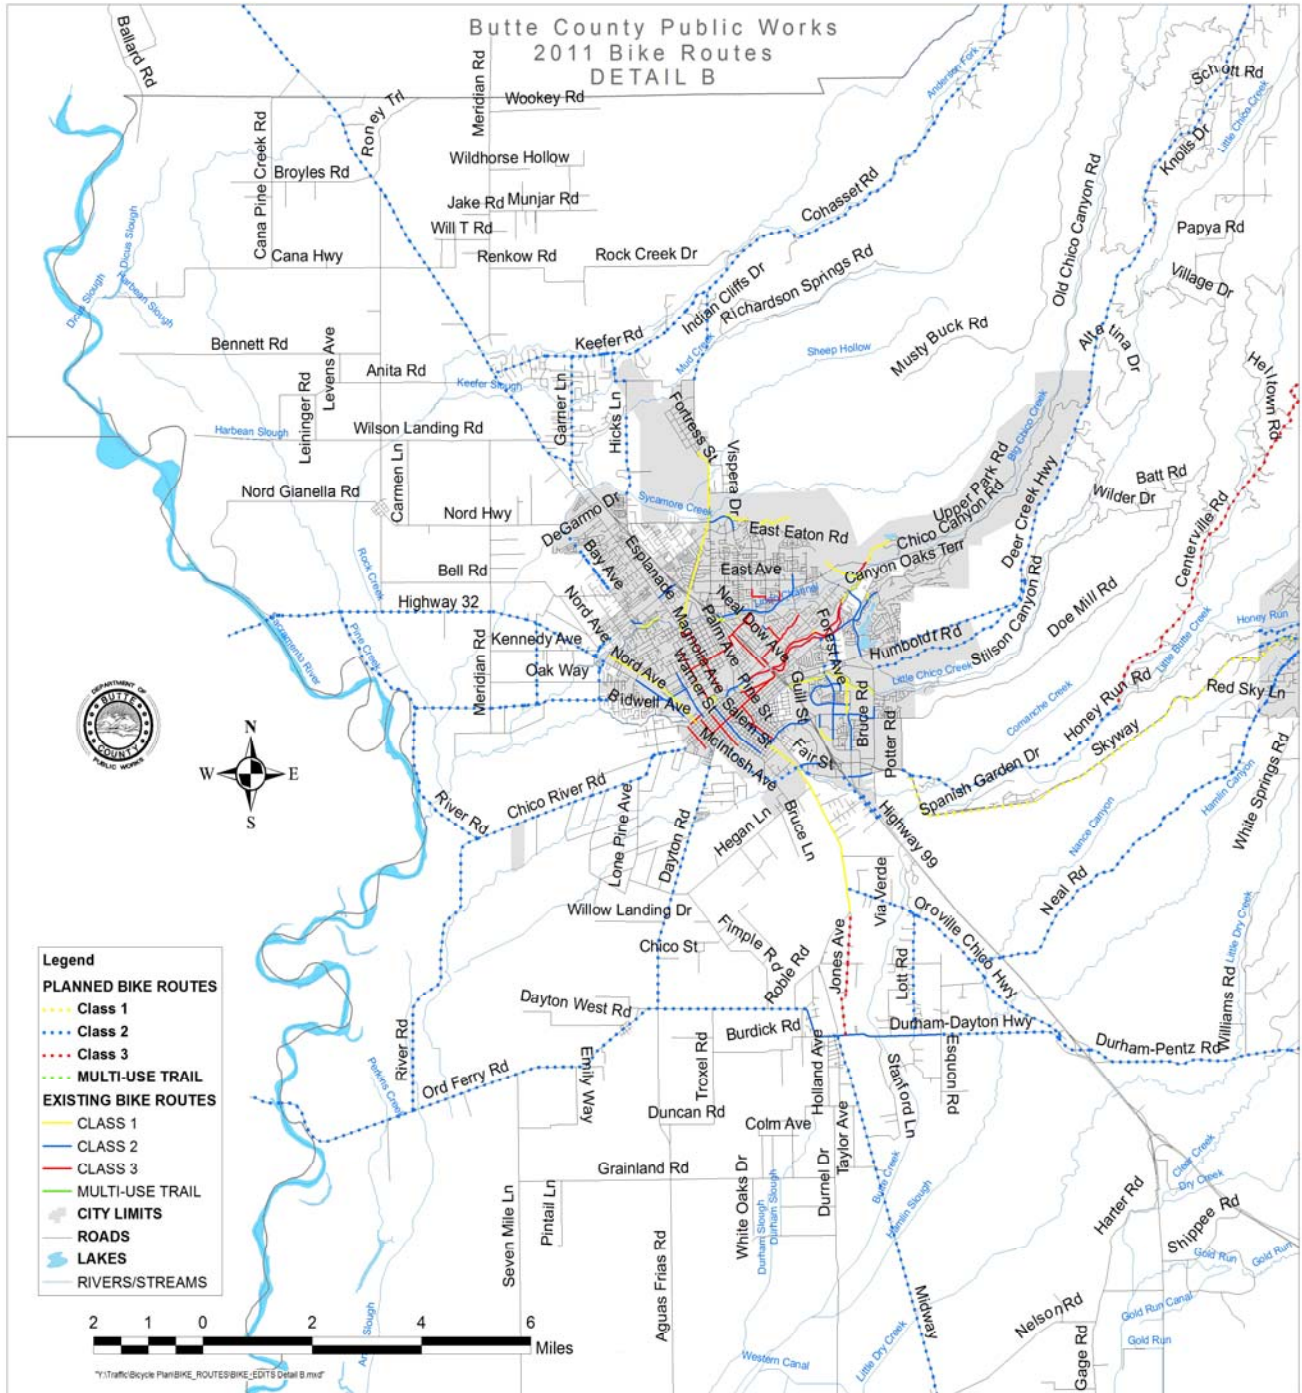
Butte County Public Works
2011 Bike Routes
DETAIL B

Ballard Rd
Wookey Rd
Meridian Rd
Roney Trl
Anderson Fork
Schott Rd
Knolls Dr
Little Chico Creek
Cana Pine Creek Rd
Broyles Rd
Wildhorse Hollow
Jake Rd
Munjar Rd
Will T Rd
Cohasset Rd
Old Chico Canyon Rd
Papya Rd
Cana Hwy
Renkow Rd
Rock Creek Dr
Indian Cliffs Dr
Richardson Springs Rd
Village Dr
Dicus Slough
Harbean Slough
Drum Slough
Keefer Rd
Mud Creek
Sheep Hollow
Musty Buck Rd
Alt Vetina Dr
Bennett Rd
Levens Ave
Anita Rd
Keefer Slough
Garner Ln
Hicks Ln
Fortress St
Hell Town Rd
Leininger Rd
Harbean Slough
Wilson Landing Rd
Vispera Dr
Big Chico Creek
Upper Park Rd
Batt Rd
Wilder Dr
Carmen Ln
Nord Gianella Rd
Nord Hwy
DeGarmo Dr
Sycamore Creek
East Eaton Rd
Chico Canyon Rd
Deer Creek Hwy
Centerville Rd
Rock Creek
Bay Ave
Esplanade
Chico Oaks Terr
Canyon Oaks Terr
Bell Rd
East Ave
Stilson Canyon Rd
Doe Mill Rd
Highway 32
Nord Ave
Neal
Dow Ave
Forest Ave
Humboldt Rd
Little Butte Creek
Honey Run
Sacramento River
Pine Creek
Meridian Rd
Kennedy Ave
Palm Ave
Magnolia Ave
Little Chico Creek
Honey Run Rd
Red Sky Ln
Oak Way
Nord Ave
Warner St
Pine St
Gull St
Comanche Creek
Bidwell Ave
Salem St
Brude Rd
Potter Rd
Skyway
Hamlin Canyon
White Springs Rd
Mcintosh Ave
Fair St
Spanish Garden Dr
N
W
E
S
River Rd
Chico River Rd
Lone Pine Ave
Dayton Rd
Hegan Ln
Bruce Ln
Highway 99
Nance Canyon
Via Verde
Neal Rd
Little Dry Creek
Willow Landing Dr
Fimple Rd
Oroville Chico Hwy
Chico St
Roble Rd
Jones Ave
Lott Rd
Williams Rd
Legend
PLANNED BIKE ROUTES
Class 1
Class 2
Class 3
MULTI-USE TRAIL
EXISTING BIKE ROUTES
CLASS 1
CLASS 2
CLASS 3
MULTI-USE TRAIL
CITY LIMITS
ROADS
LAKES
RIVERS/STREAMS
Dayton West Rd
River Rd
Burdick Rd
Durham-Dayton Hwy
Esquon Rd
Durham-Pentz Rd
Perkins Creek
Ord Ferry Rd
Emily Way
Troxel Rd
Holland Ave
Stanford Ln
Duncan Rd
Colm Ave
Taylor Ave
Butte Creek
Clear Creek
Dry Creek
Grainland Rd
White Oaks Dr
Durham Slough
Durham Slough
Durnel Dr
Hamlin Slough
Harter Rd
Shippee Rd
Seven Mile Ln
Pintail Ln
Aguas Frias Rd
Gold Run
Gold Run
Gold Run Canal
Gold Run
2 1 0 2 4 6
Miles
Slough
Midway
Little Dry Creek
Nelson Rd
Gage Rd
Western Canal
"Y:\Traffic\Bicycle Plan\BIKE_ROUTES\BIKE_EDITS Detail B.mxd"